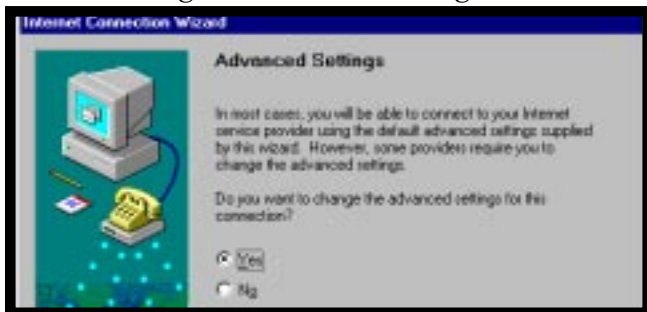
Internet Connection Wizard

Advanced Settings

In most cases, you will be able to connect to your Internet service provider using the default advanced settings supplied by this wizard. However, some providers require you to change the advanced settings.

Do you want to change the advanced settings for this connection?

Yes

No